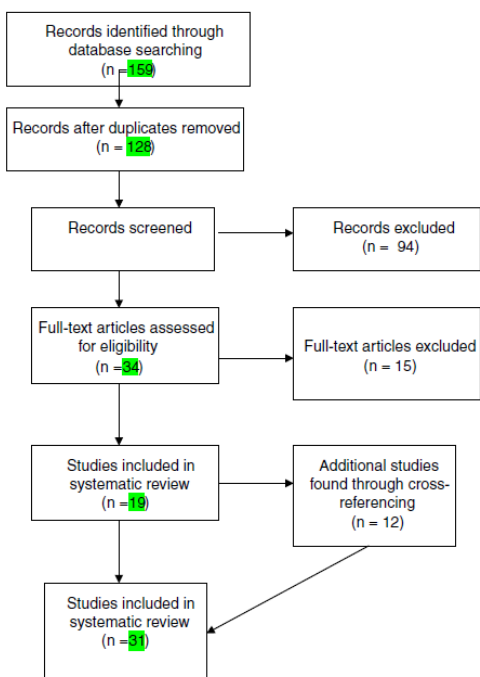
Records identified through database searching
(n =159)

Records after duplicates removed
(n = 128)

Records screened

Records excluded
(n = 94)

Full-text articles assessed for eligibility
(n =34)

Full-text articles excluded
(n = 15)

Studies included in systematic review
(n =19)

Additional studies found through cross-referencing
(n = 12)

Studies included in systematic review
(n =31)